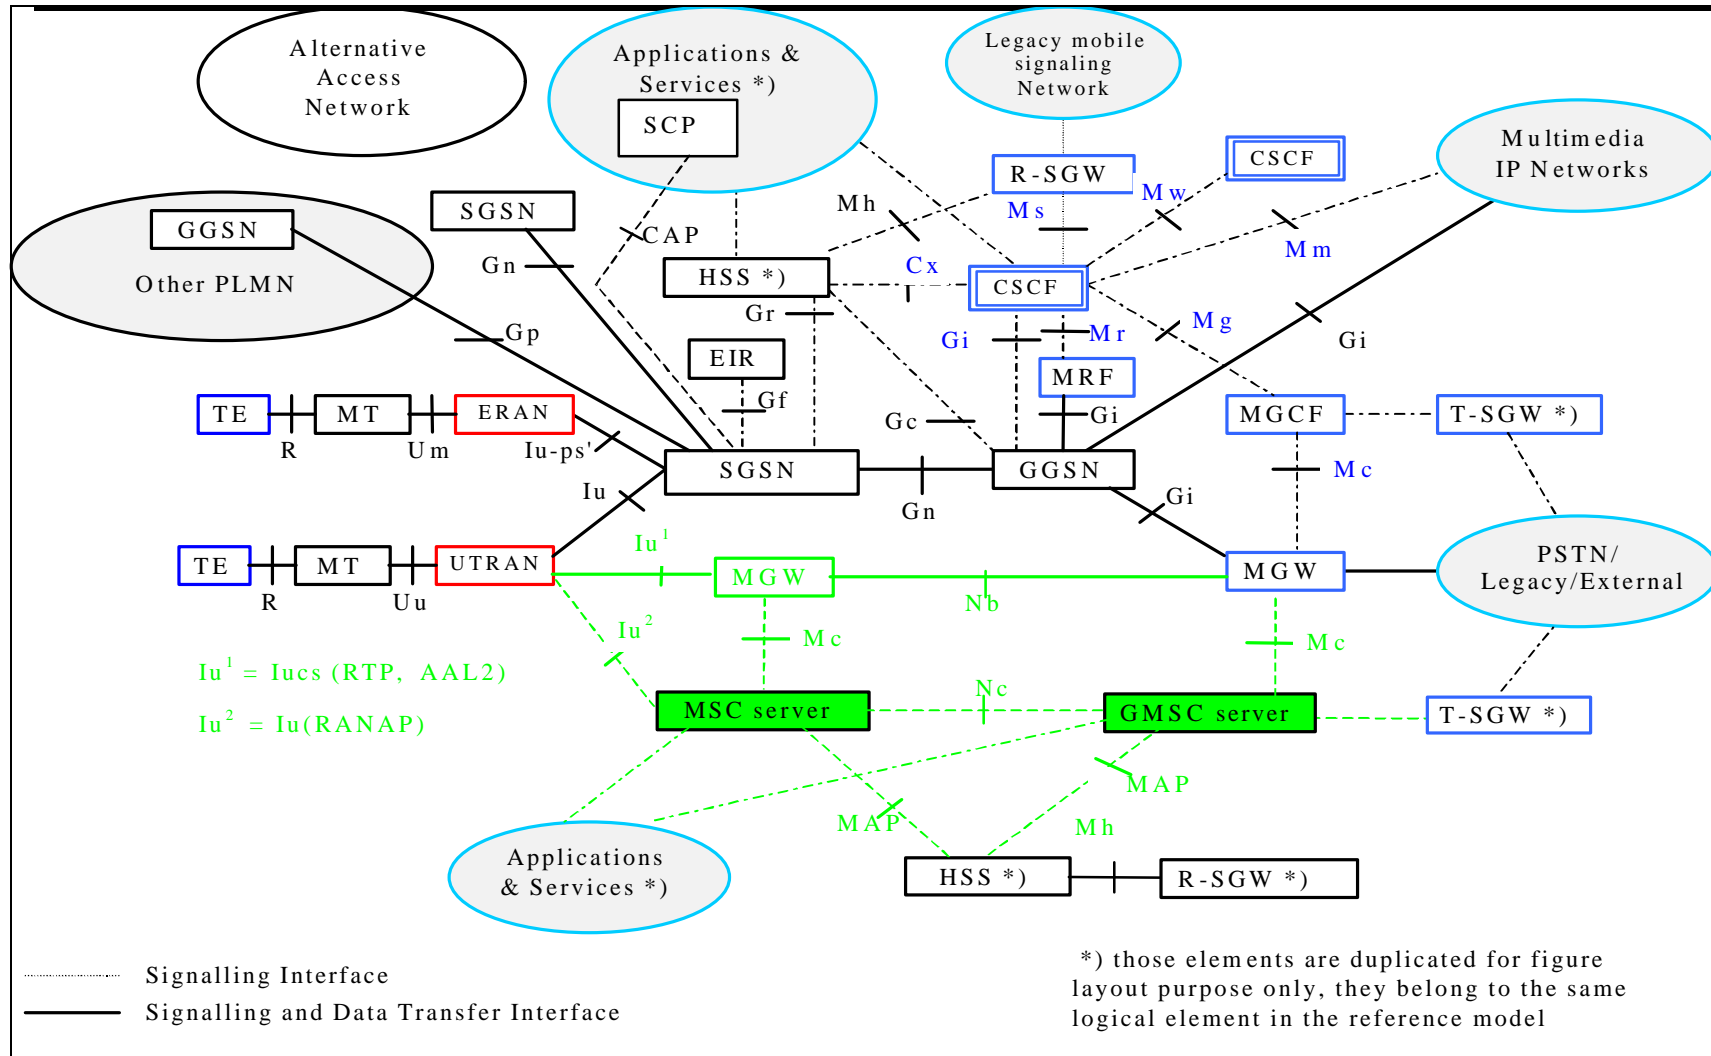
Alternative Access Network

Applications & Services *)

SCP

Legacy mobile signaling Network

R-SGW

CSCF

Multimedia IP Networks

GGSN

Other PLMN

SGSN

CAP

Mh

Ms

Mw

Gn

HSS *)

Cx

CSCF

Mm

Gp

Gr

Gi

Mr

Mg

Gi

EIR

MRF

TE

MT

ERAN

Gf

Gi

MGCF

T-SGW *)

R

Um

Iu-ps'

Gc

SGSN

GGSN

Mc

Iu

Gn

Gi

TE

MT

UTRAN

$Iu^1$

MGW

MGW

PSTN/ Legacy/External

R

Uu

Nb

$Iu^2$

Mc

Mc

$Iu^1$ = Iucs (RTP, AAL2)

$Iu^2$ = Iu(RANAP)

Nc

MSC server

GMSC server

T-SGW *)

MAP

MAP

Mh

Applications & Services *)

HSS *)

R-SGW *)

Signalling Interface

Signalling and Data Transfer Interface

*) those elements are duplicated for figure layout purpose only, they belong to the same logical element in the reference model